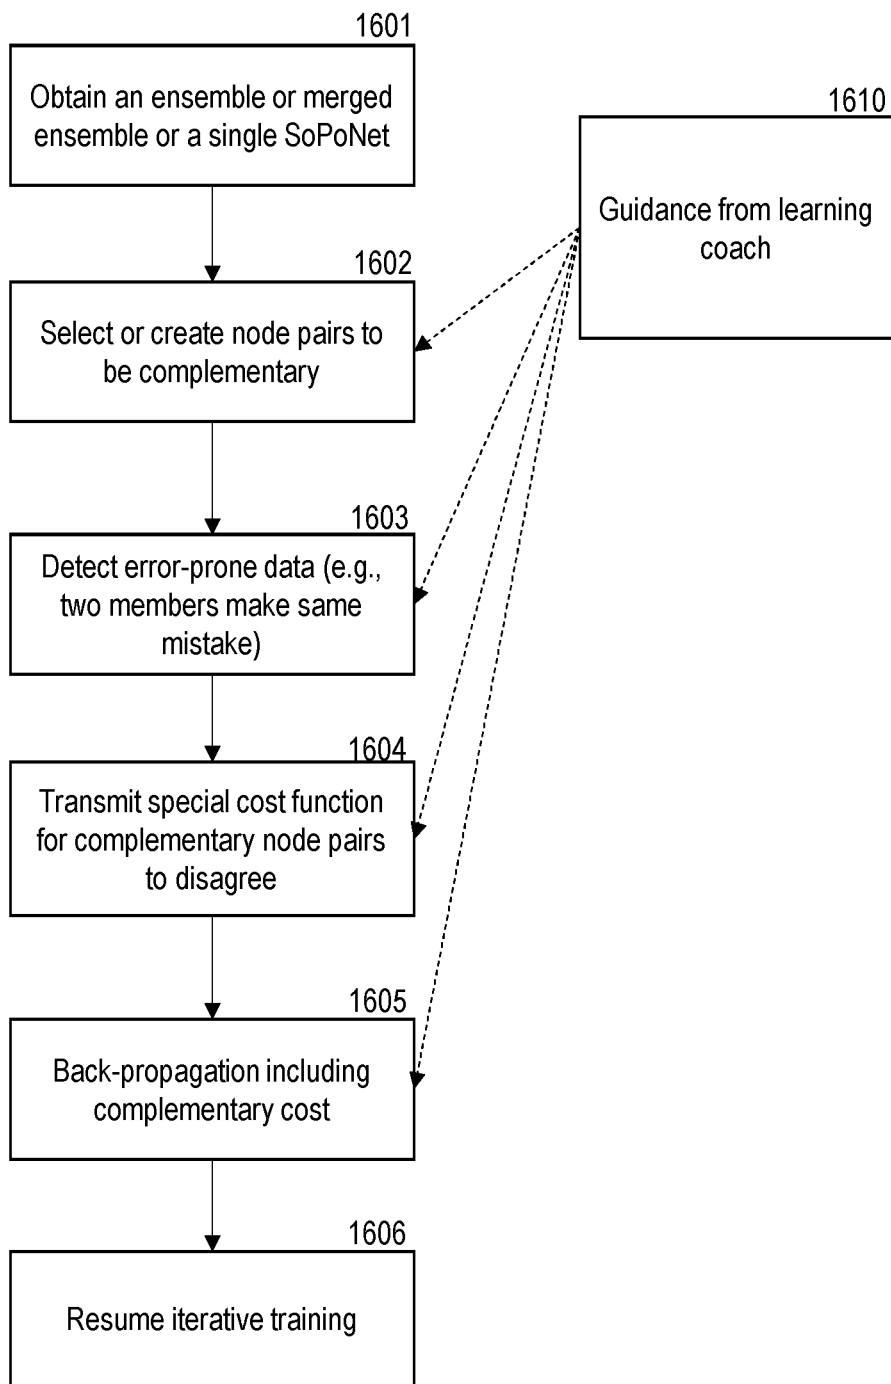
1601

Obtain an ensemble or merged ensemble or a single SoPoNet

1610

Guidance from learning coach

1602

Select or create node pairs to be complementary

1603

Detect error-prone data (e.g., two members make same mistake)

1604

Transmit special cost function for complementary node pairs to disagree

1605

Back-propagation including complementary cost

1606

Resume iterative training